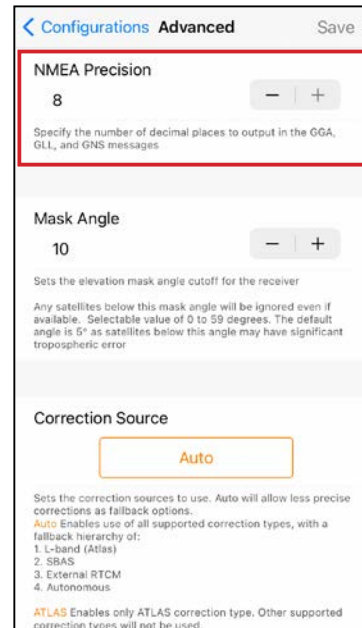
< Configurations Advanced Save

NMEA Precision

8

− +

Specify the number of decimal places to output in the GGA, GLL, and GNS messages

Mask Angle

10

− +

Sets the elevation mask angle cutoff for the receiver

Any satellites below this mask angle will be ignored even if available. Selectable value of 0 to 59 degrees. The default angle is 5° as satellites below this angle may have significant tropospheric error

Correction Source

Auto

Sets the correction sources to use. Auto will allow less precise corrections as fallback options.
Auto Enables use of all supported correction types, with a fallback hierarchy of:
1. L-band (Atlas)
2. SBAS
3. External RTCM
4. Autonomous

ATLAS Enables only ATLAS correction type. Other supported correction types will not be used.